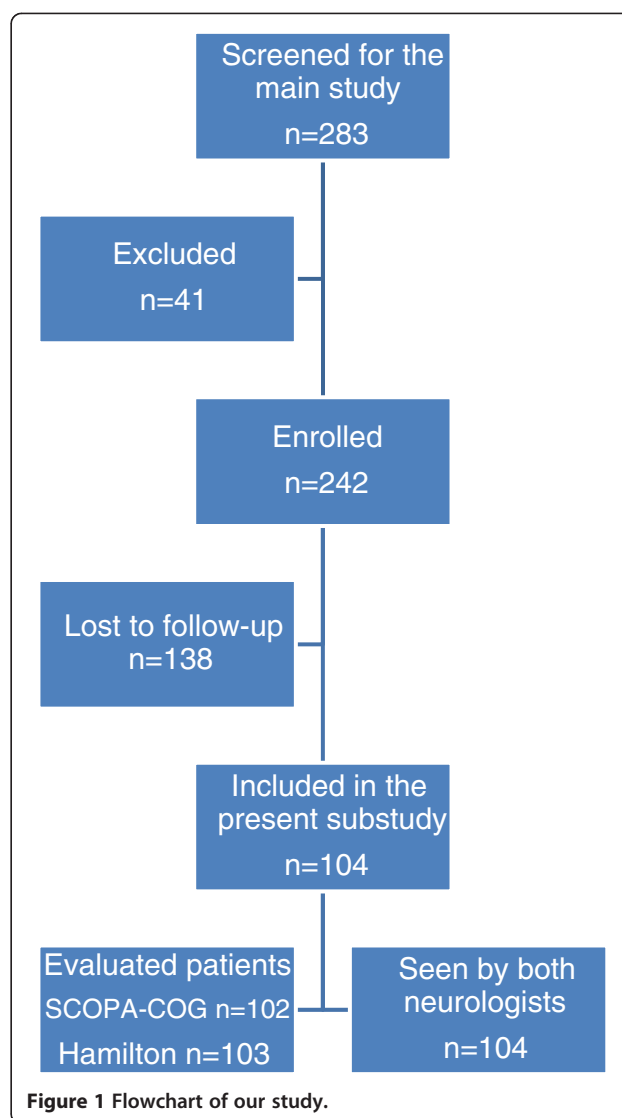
Screened for the main study
n=283

Excluded
n=41

Enrolled
n=242

Lost to follow-up
n=138

Included in the present substudy
n=104

Evaluated patients
SCOPA-COG n=102
Hamilton n=103

Seen by both neurologists
n=104

**Figure 1 Flowchart of our study.**